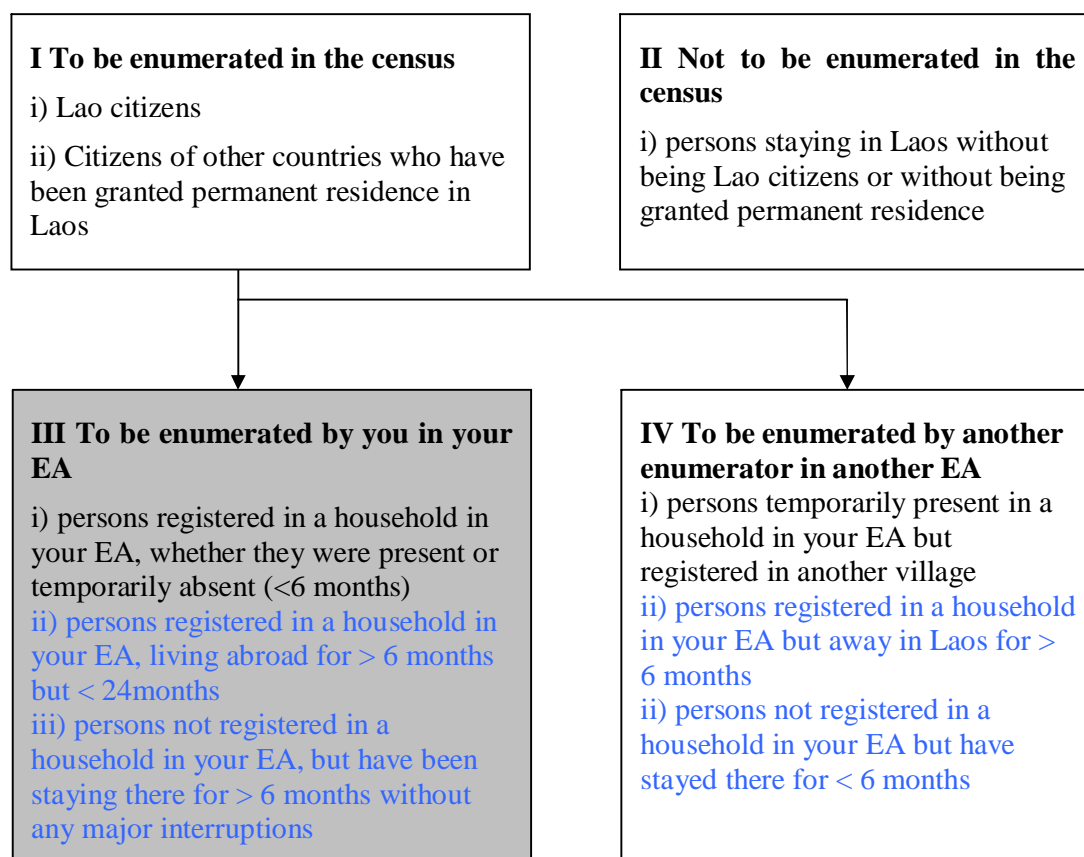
**I To be enumerated in the census**

i) Lao citizens

ii) Citizens of other countries who have been granted permanent residence in Laos

**II Not to be enumerated in the census**

i) persons staying in Laos without being Lao citizens or without being granted permanent residence

**III To be enumerated by you in your EA**

i) persons registered in a household in your EA, whether they were present or temporarily absent (<6 months)
ii) persons registered in a household in your EA, living abroad for > 6 months but < 24months
iii) persons not registered in a household in your EA, but have been staying there for > 6 months without any major interruptions

**IV To be enumerated by another enumerator in another EA**
i) persons temporarily present in a household in your EA but registered in another village
ii) persons registered in a household in your EA but away in Laos for > 6 months
ii) persons not registered in a household in your EA but have stayed there for < 6 months